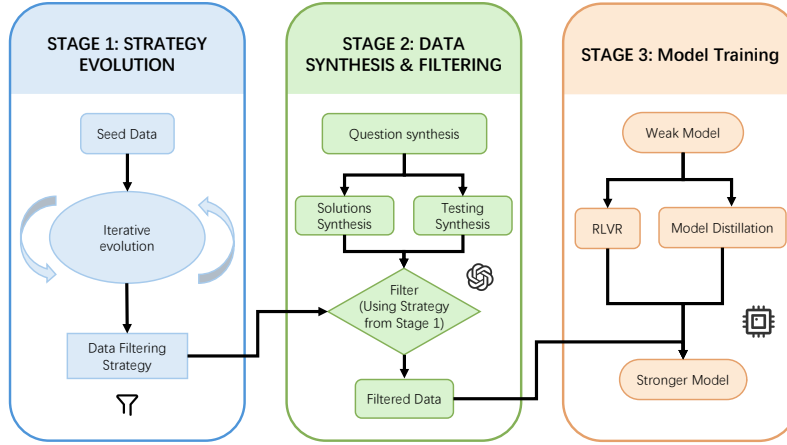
STAGE 1: STRATEGY EVOLUTION

Seed Data

Iterative evolution

Data Filtering Strategy

STAGE 2: DATA SYNTHESIS & FILTERING

Question synthesis

Solutions Synthesis

Testing Synthesis

Filter (Using Strategy from Stage 1)

Filtered Data

STAGE 3: Model Training

Weak Model

RLVR

Model Distillation

Stronger Model